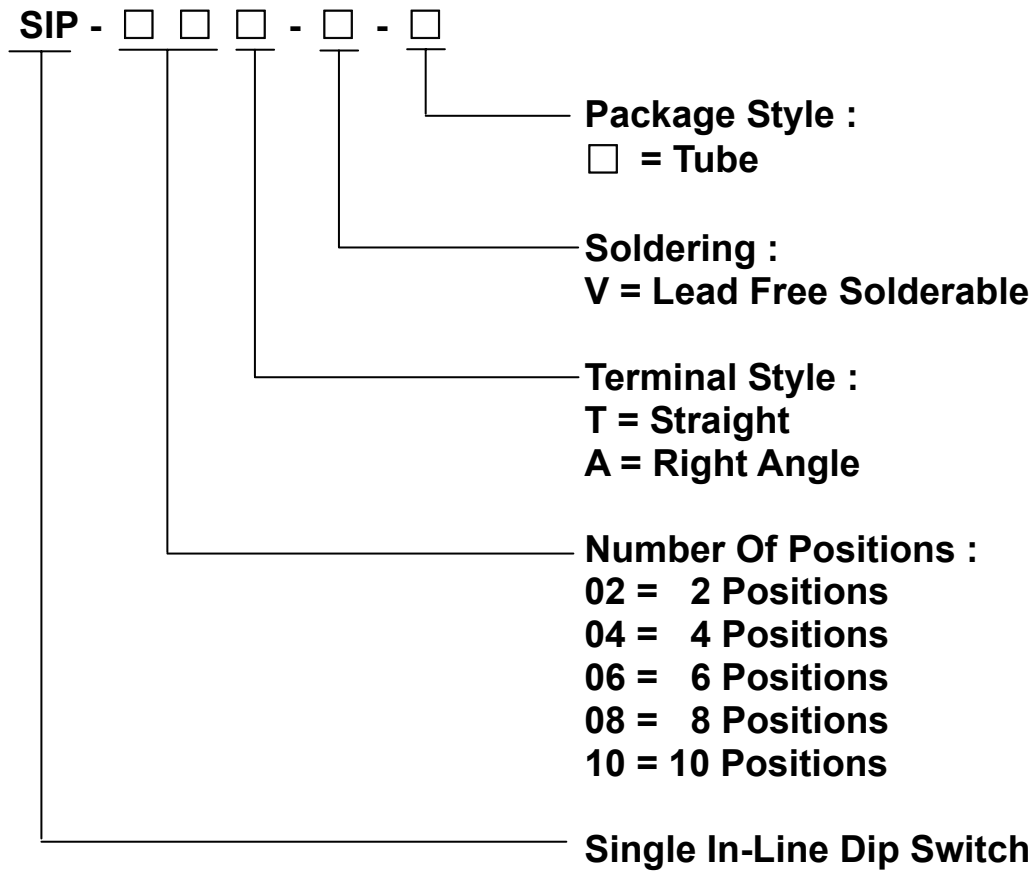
SIP - □ □ □ - □ - □

Package Style :
□ = Tube

Soldering :
V = Lead Free Solderable

Terminal Style :
T = Straight
A = Right Angle

Number Of Positions :
02 = 2 Positions
04 = 4 Positions
06 = 6 Positions
08 = 8 Positions
10 = 10 Positions

Single In-Line Dip Switch